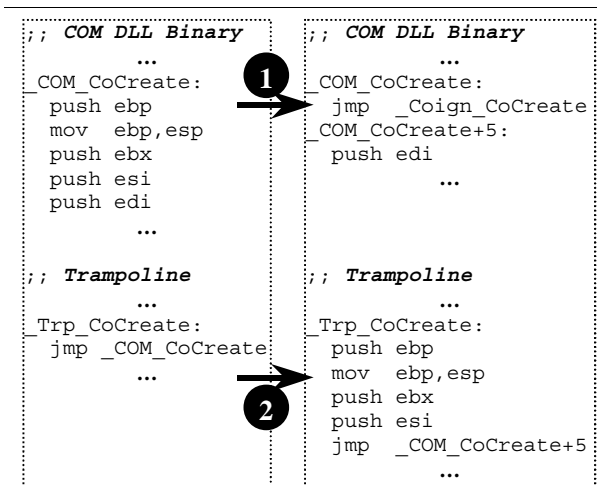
;; COM DLL Binary
…
_COM_CoCreate:
push ebp
mov ebp,esp
push ebx
push esi
push edi
…

;; Trampoline
…
_Trp_CoCreate:
jmp _COM_CoCreate
…

1

2

;; COM DLL Binary
…
_COM_CoCreate:
jmp _Coign_CoCreate
_COM_CoCreate+5:
push edi
…

;; Trampoline
…
_Trp_CoCreate:
push ebp
mov ebp,esp
push ebx
push esi
jmp _COM_CoCreate+5
…